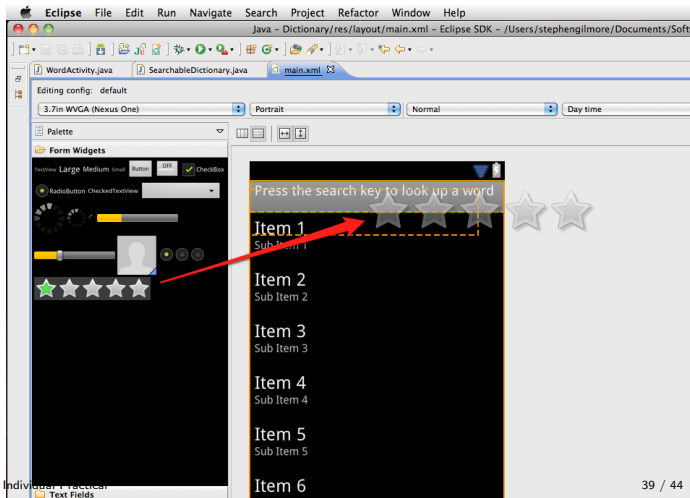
Eclipse File Edit Run Navigate Search Project Refactor Window Help

Java – Dictionary/res/layout/main.xml – Eclipse SDK – /Users/stephengilmore/Documents/Soft

WordActivity.java SearchableDictionary.java main.xml

Editing config: default

3.7in WVGA (Nexus One) Portrait Normal Day time

Palette

Form Widgets

TextView Large Medium Small Button OFF CheckBox

RadioButton CheckedTextView

Text Fields

Press the search key to look up a word

Item 1
Sub Item 1

Item 2
Sub Item 2

Item 3
Sub Item 3

Item 4
Sub Item 4

Item 5
Sub Item 5

Item 6

Individual Practical

39 / 44